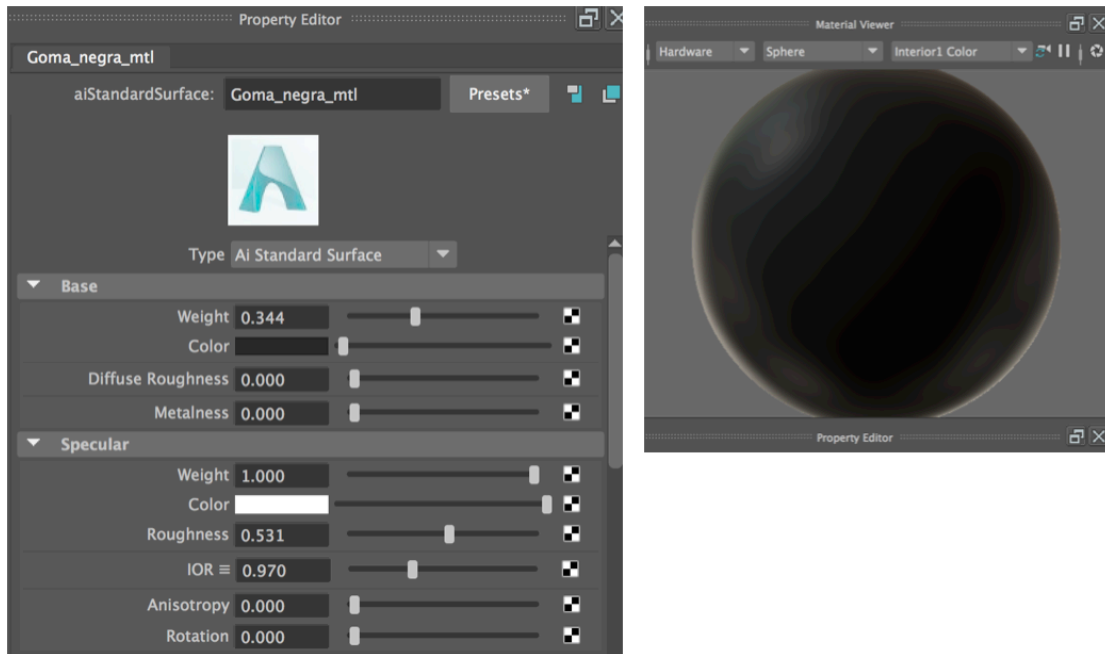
Property Editor

Goma_negra_mtl

aiStandardSurface: Goma_negra_mtl Presets*

Type Ai Standard Surface

Base

Weight 0.344

Color

Diffuse Roughness 0.000

Metalness 0.000

Specular

Weight 1.000

Color

Roughness 0.531

IOR ≡ 0.970

Anisotropy 0.000

Rotation 0.000

Material Viewer

Hardware Sphere Interior1 Color

Property Editor